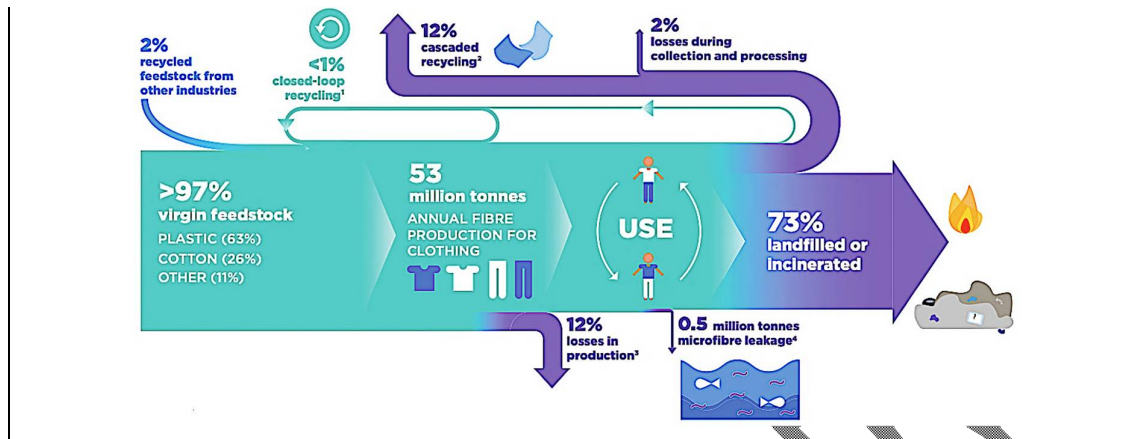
2%
recycled feedstock from other industries

<1%
closed-loop recycling$^1$

12%
cascaded recycling$^2$

2%
losses during collection and processing

>97%
virgin feedstock
PLASTIC (63%)
COTTON (26%)
OTHER (11%)

53
million tonnes
ANNUAL FIBRE PRODUCTION FOR CLOTHING

USE

73%
landfilled or incinerated

12%
losses in production$^3$

0.5 million tonnes
microfibre leakage$^4$